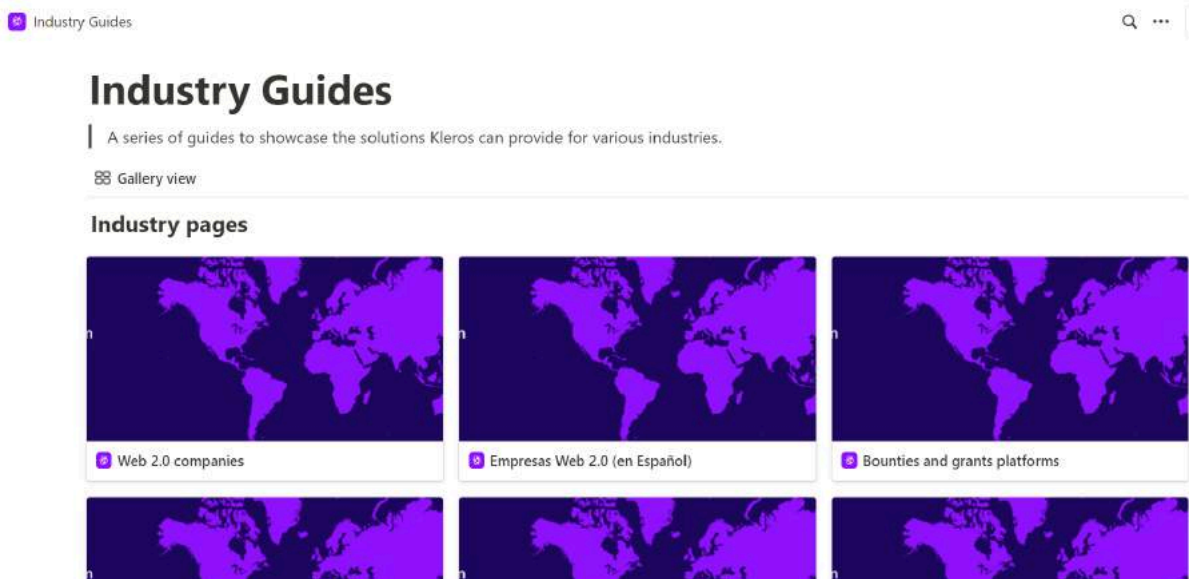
Industry Guides

Industry Guides

A series of guides to showcase the solutions Kleros can provide for various industries.

Gallery view

Industry pages

Web 2.0 companies

Empresas Web 2.0 (en Español)

Bounties and grants platforms